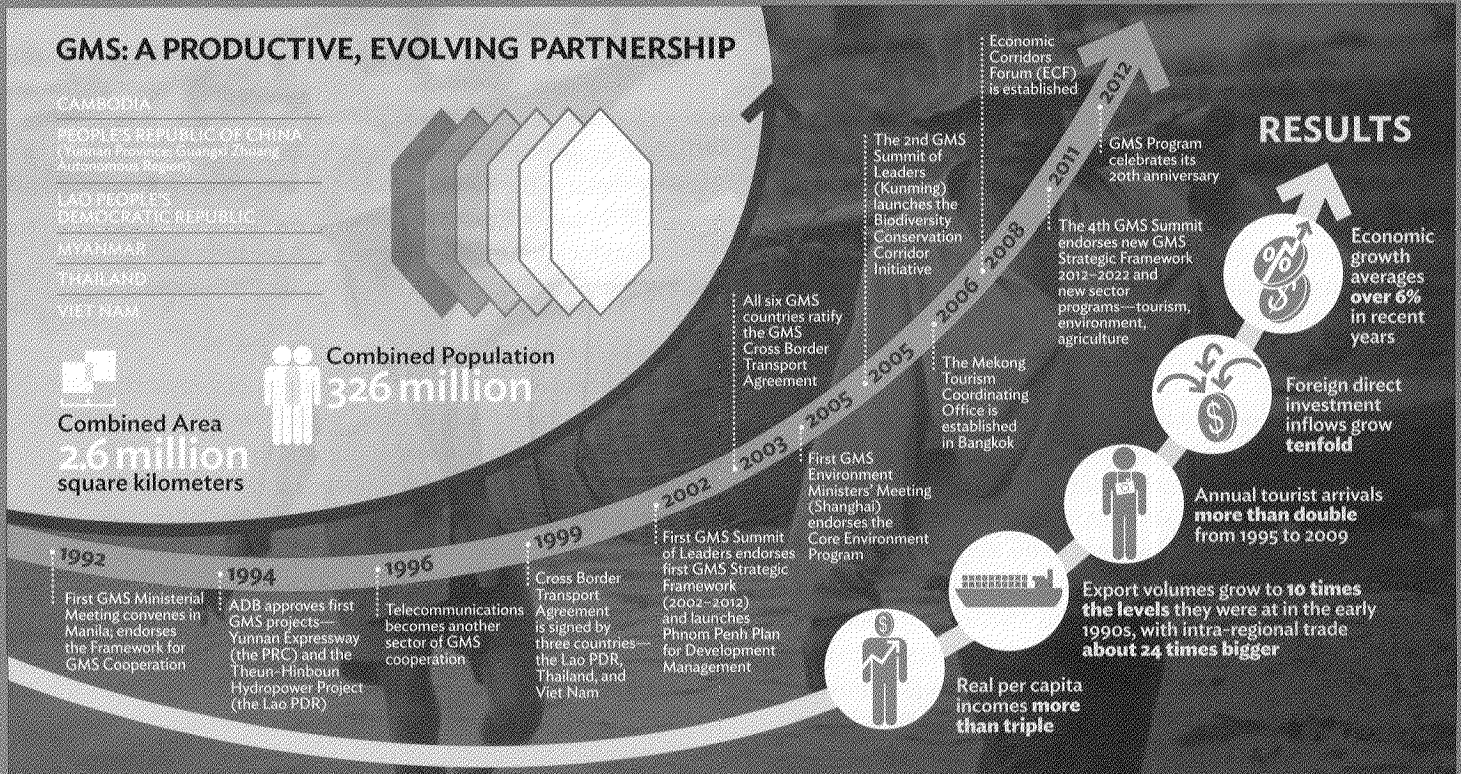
GMS: A PRODUCTIVE, EVOLVING PARTNERSHIP

CAMBODIA

PEOPLE'S REPUBLIC OF CHINA (Yunnan Province, Guangxi Zhuang Autonomous Region)

LAO PEOPLE'S DEMOCRATIC REPUBLIC

MYANMAR

THAILAND

VIET NAM

Combined Area
2.6 million
square kilometers

Combined Population
326 million

1992
First GMS Ministerial Meeting convenes in Manila; endorses the Framework for GMS Cooperation

1994
ADB approves first GMS projects—Yunnan Expressway (the PRC) and the Theun-Hinboun Hydropower Project (the Lao PDR)

1996
Telecommunications becomes another sector of GMS cooperation

1999
Cross Border Transport Agreement is signed by three countries—the Lao PDR, Thailand, and Viet Nam

2002
First GMS Summit of Leaders endorses first GMS Strategic Framework (2002–2012) and launches Phnom Penh Plan for Development Management

2003
All six GMS countries ratify the GMS Cross Border Transport Agreement

2005
First GMS Environment Ministers' Meeting (Shanghai) endorses the Core Environment Program

2005
The 2nd GMS Summit of Leaders (Kunming) launches the Biodiversity Conservation Corridor Initiative

2006
The Mekong Tourism Coordinating Office is established in Bangkok

2008
Economic Corridors Forum (ECF) is established

2011
The 4th GMS Summit endorses new GMS Strategic Framework 2012–2022 and new sector programs—tourism, environment, agriculture

2012
GMS Program celebrates its 20th anniversary

RESULTS

Economic growth averages over 6% in recent years

Foreign direct investment inflows grow tenfold

Annual tourist arrivals more than double from 1995 to 2009

Export volumes grow to 10 times the levels they were at in the early 1990s, with intra-regional trade about 24 times bigger

Real per capita incomes more than triple